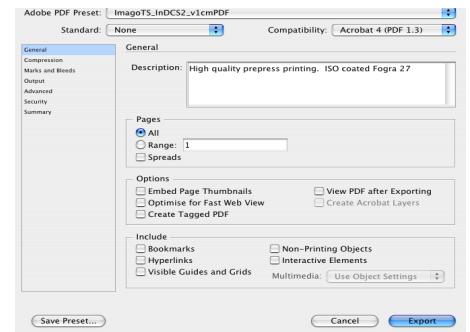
Adobe PDF Preset: ImagoTS_InDCS2_v1cmPDF

Standard: None

Compatibility: Acrobat 4 (PDF 1.3)

General
Compression
Marks and Bleeds
Output
Advanced
Security
Summary

General

Description: High quality prepress printing. ISO coated Fogra 27

Pages

All

Range: 1

Spreads

Options

Embed Page Thumbnails

Optimise for Fast Web View

Create Tagged PDF

View PDF after Exporting

Create Acrobat Layers

Include

Bookmarks

Hyperlinks

Visible Guides and Grids

Non-Printing Objects

Interactive Elements

Multimedia: Use Object Settings

Save Preset...

Cancel

Export